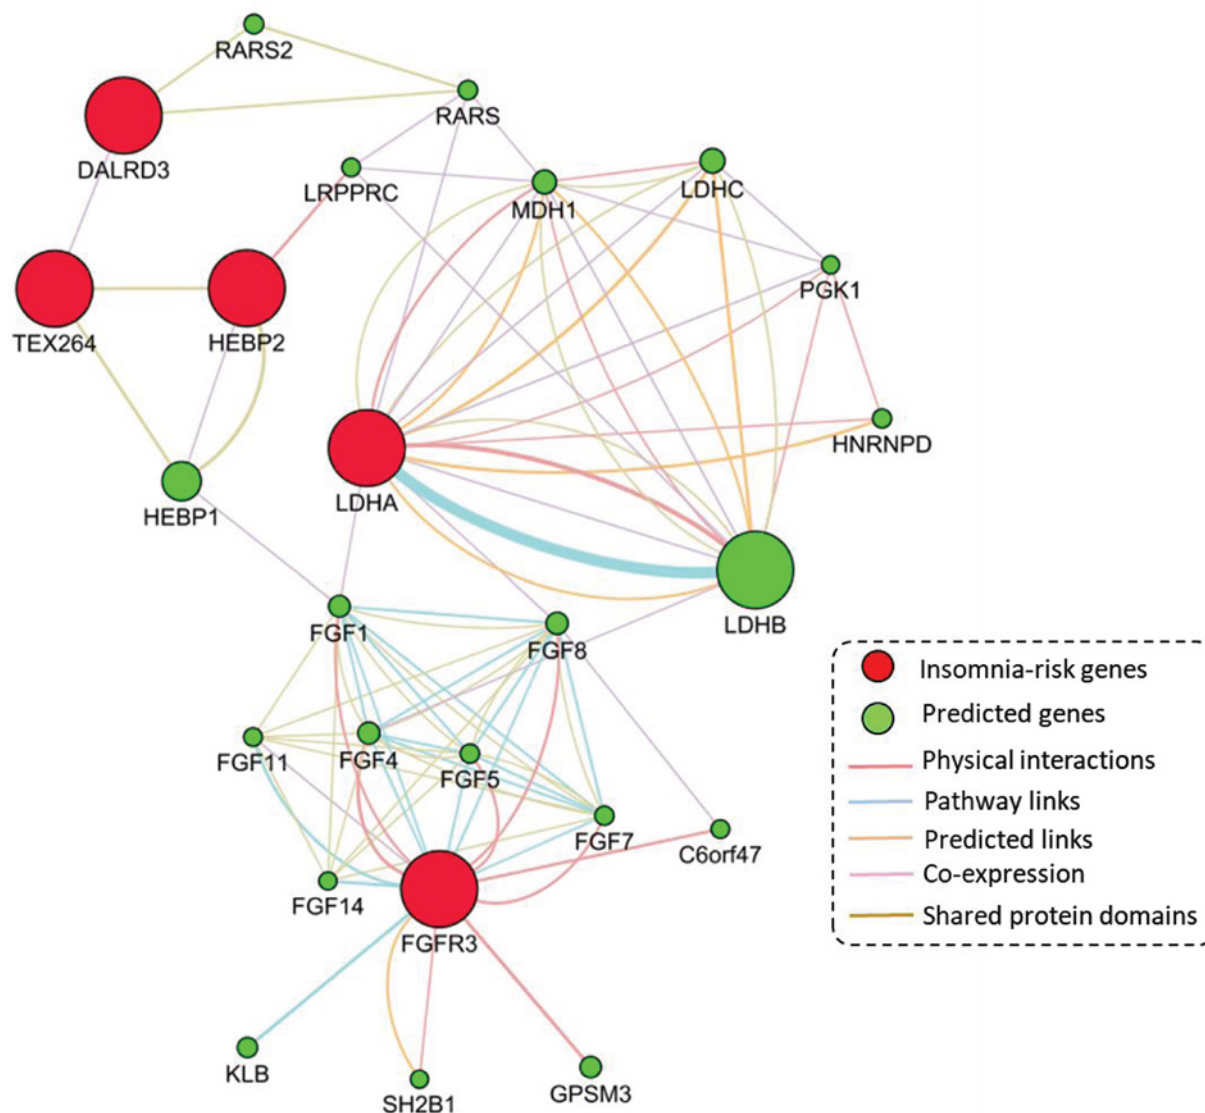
RARS2
RARS
DALRD3
LRPPRC
MDH1
LDHC
PGK1
TEX264
HEBP2
HNRNPD
LDHA
HEBP1
LDHB
FGF1
FGF8
FGF11
FGF4
FGF5
FGF7
C6orf47
FGF14
FGFR3
KLB
SH2B1
GPSM3

Insomnia-risk genes
Predicted genes
Physical interactions
Pathway links
Predicted links
Co-expression
Shared protein domains